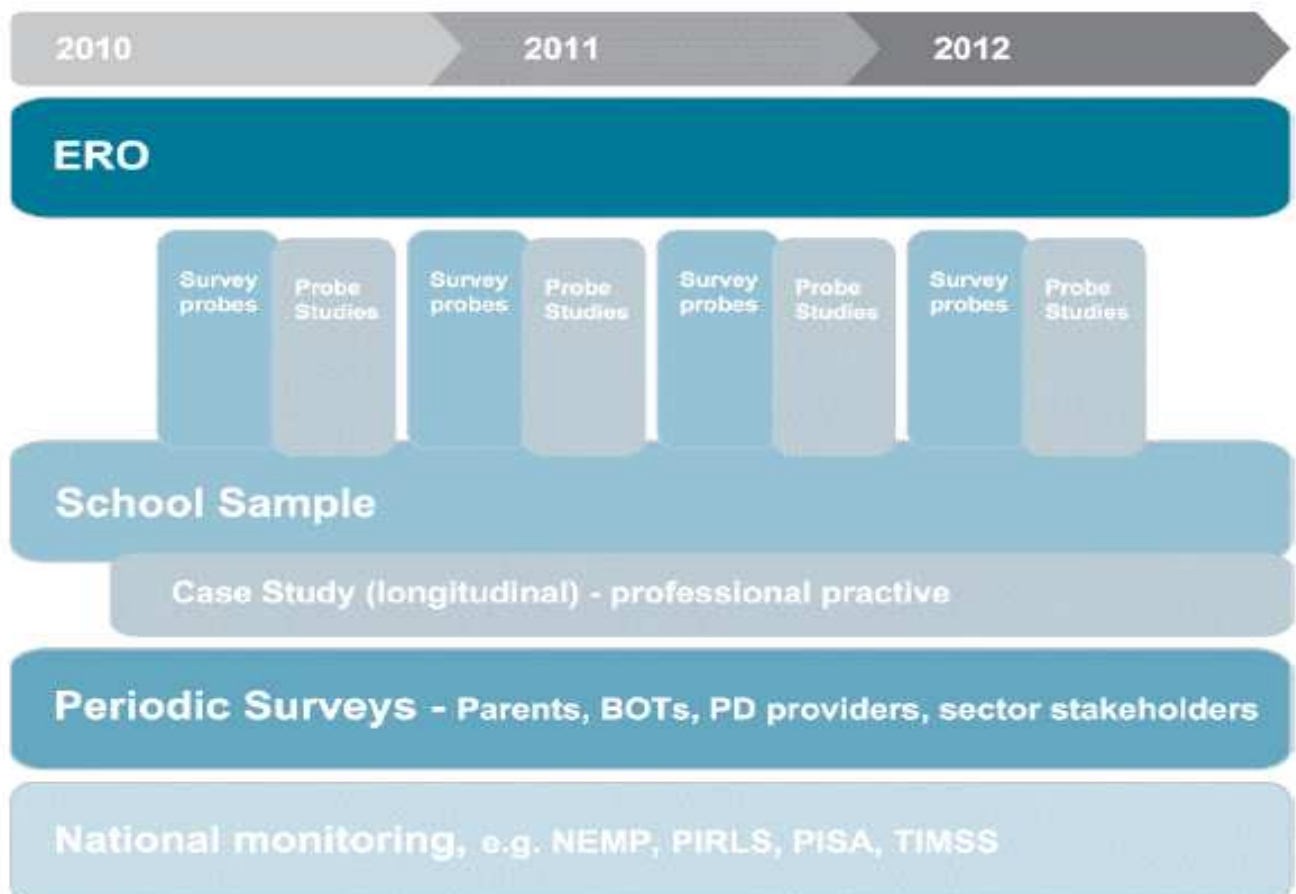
2010

2011

2012

ERO

Survey probes

Probe Studies

Survey probes

Probe Studies

Survey probes

Probe Studies

Survey probes

Probe Studies

School Sample

Case Study (longitudinal) - professional practive

Periodic Surveys - Parents, BOTs, PD providers, sector stakeholders

National monitoring, e.g. NEMP, PIRLS, PISA, TIMSS